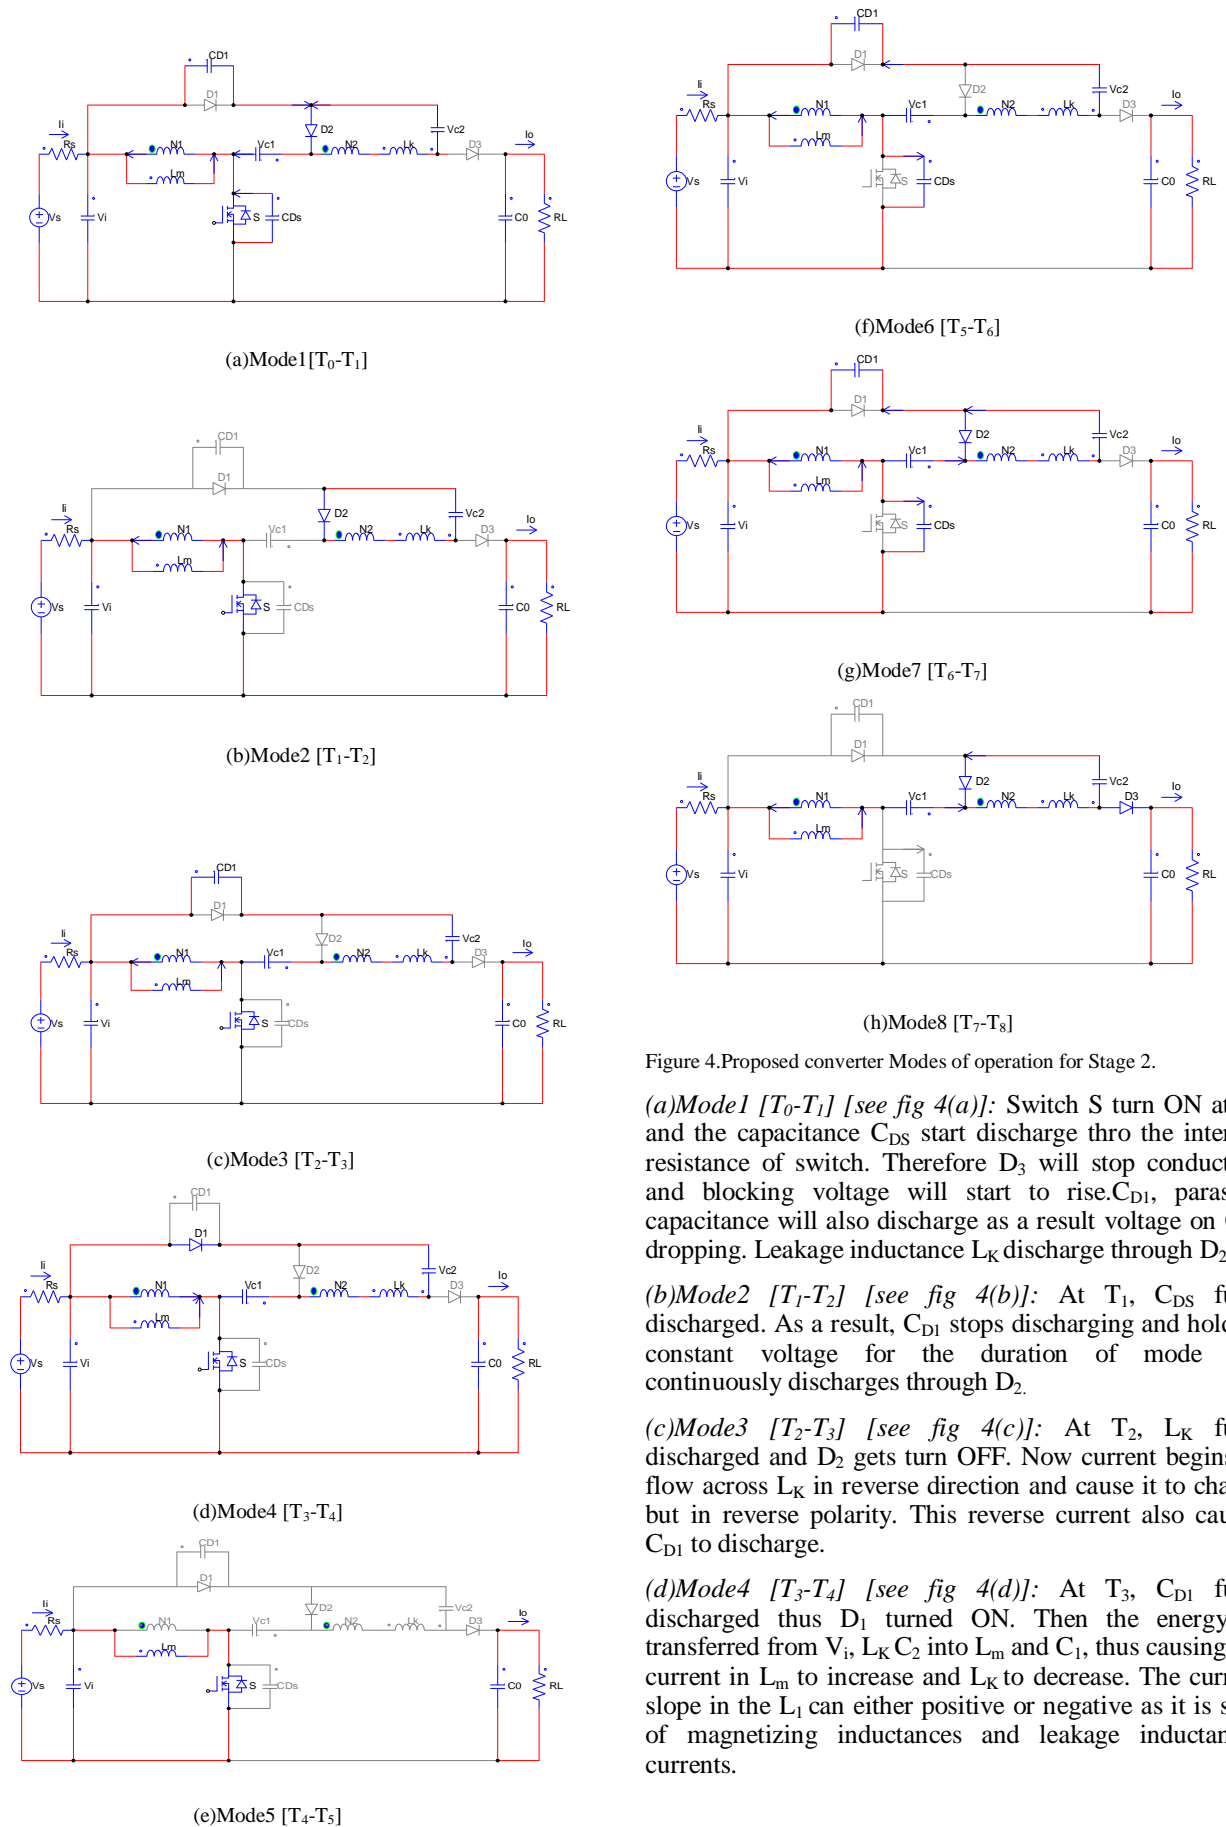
CD1
D1
D2
Vc2
Ii
Rs
N1
Vc1
N2
Lk
D3
Io
Lm
Vs
Vi
S
CDs
C0
RL

(a)Mode1[T$_0$-T$_1$]

CD1
D1
D2
Vc2
Ii
Rs
N1
Vc1
N2
Lk
D3
Io
Lm
Vs
Vi
S
CDs
C0
RL

(b)Mode2 [T$_1$-T$_2$]

CD1
D1
D2
Vc2
Ii
Rs
N1
Vc1
N2
Lk
D3
Io
Lm
Vs
Vi
S
CDs
C0
RL

(c)Mode3 [T$_2$-T$_3$]

CD1
D1
D2
Vc2
Ii
Rs
N1
Vc1
N2
Lk
D3
Io
Lm
Vs
Vi
S
CDs
C0
RL

(d)Mode4 [T$_3$-T$_4$]

CD1
D1
D2
Vc2
Ii
Rs
N1
Vc1
N2
Lk
D3
Io
Lm
Vs
Vi
S
CDs
C0
RL

(e)Mode5 [T$_4$-T$_5$]

CD1
D1
D2
Vc2
Ii
Rs
N1
Vc1
N2
Lk
D3
Io
Lm
Vs
Vi
S
CDs
C0
RL

(f)Mode6 [T$_5$-T$_6$]

CD1
D1
D2
Vc2
Ii
Rs
N1
Vc1
N2
Lk
D3
Io
Lm
Vs
Vi
S
CDs
C0
RL

(g)Mode7 [T$_6$-T$_7$]

CD1
D1
D2
Vc2
Ii
Rs
N1
Vc1
N2
Lk
D3
Io
Lm
Vs
Vi
S
CDs
C0
RL

(h)Mode8 [T$_7$-T$_8$]

Figure 4.Proposed converter Modes of operation for Stage 2.

(a)Mode1 [T$_0$-T$_1$] [see fig 4(a)]: Switch S turn ON at and the capacitance C$_{DS}$ start discharge thro the inter resistance of switch. Therefore D$_3$ will stop conduct and blocking voltage will start to rise.C$_{D1}$, paras capacitance will also discharge as a result voltage on dropping. Leakage inductance L$_K$ discharge through D$_2$

(b)Mode2 [T$_1$-T$_2$] [see fig 4(b)]: At T$_1$, C$_{DS}$ fu discharged. As a result, C$_{D1}$ stops discharging and hol constant voltage for the duration of mode continuously discharges through D$_2$.

(c)Mode3 [T$_2$-T$_3$] [see fig 4(c)]: At T$_2$, L$_K$ fu discharged and D$_2$ gets turn OFF. Now current begin flow across L$_K$ in reverse direction and cause it to cha but in reverse polarity. This reverse current also cau C$_{D1}$ to discharge.

(d)Mode4 [T$_3$-T$_4$] [see fig 4(d)]: At T$_3$, C$_{D1}$ fu discharged thus D$_1$ turned ON. Then the energy transferred from V$_i$, L$_K$ C$_2$ into L$_m$ and C$_1$, thus causing current in L$_m$ to increase and L$_K$ to decrease. The curr slope in the L$_1$ can either positive or negative as it is of magnetizing inductances and leakage inductan currents.